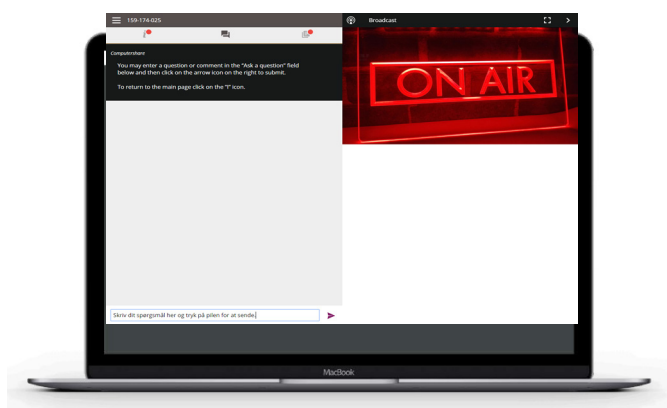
159-174-025

Broadcast

Computershare

You may enter a question or comment in the "Ask a question" field below and then click on the arrow icon on the right to submit.

To return to the main page click on the "i" icon.

ON AIR

Skriv dit spørgsmål her og tryk på pilen for at sende

MacBook